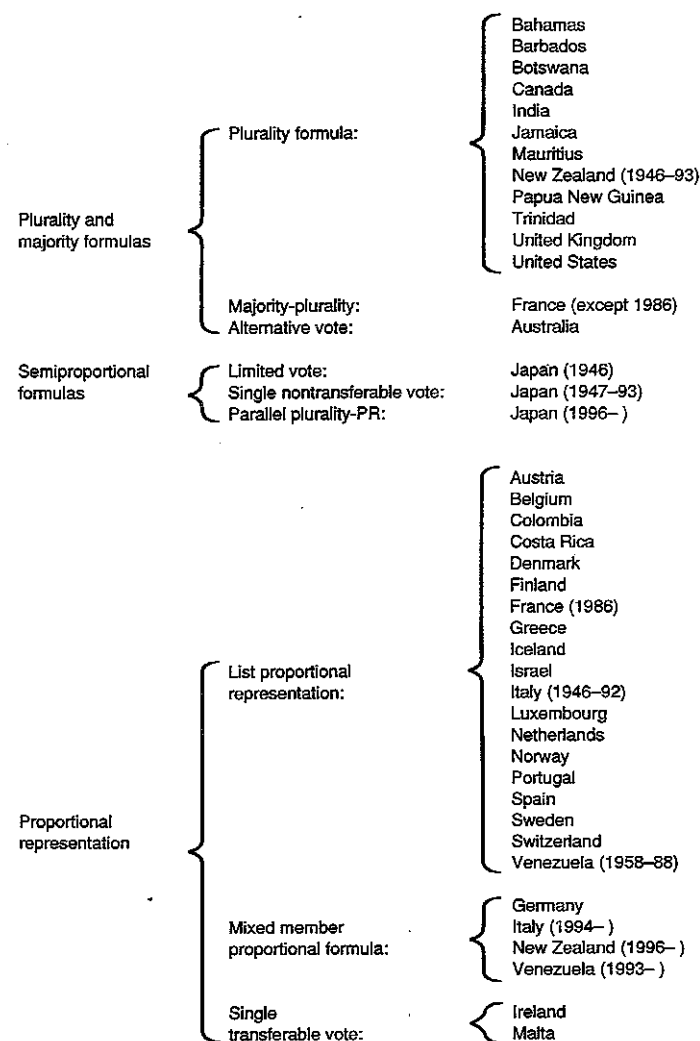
Plurality and majority formulas

Plurality formula:

Bahamas
Barbados
Botswana
Canada
India
Jamaica
Mauritius
New Zealand (1946–93)
Papua New Guinea
Trinidad
United Kingdom
United States

Majority-plurality: France (except 1986)
Alternative vote: Australia

Semiproportional formulas

Limited vote: Japan (1946)
Single nontransferable vote: Japan (1947–93)
Parallel plurality-PR: Japan (1996– )

Proportional representation

List proportional representation:

Austria
Belgium
Colombia
Costa Rica
Denmark
Finland
France (1986)
Greece
Iceland
Israel
Italy (1946–92)
Luxembourg
Netherlands
Norway
Portugal
Spain
Sweden
Switzerland
Venezuela (1958–88)

Mixed member proportional formula:

Germany
Italy (1994– )
New Zealand (1996– )
Venezuela (1993– )

Single transferable vote:

Ireland
Malta